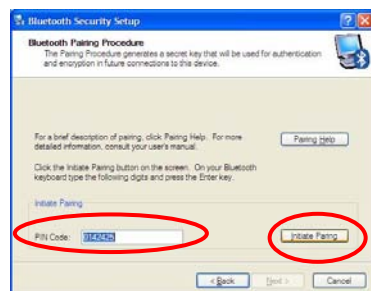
Bluetooth Security Setup

Bluetooth Pairing Procedure
The Pairing Procedure generates a secret key that will be used for authentication and encryption in future connections to this device.

For a brief description of pairing, click Pairing Help. For more detailed information, consult your user's manual.

Pairing Help

Click the Initiate Pairing button on the screen. On your Bluetooth keyboard type the following digits and press the Enter key.

Initiate Pairing

PIN Code: 3142426

Initiate Pairing

< Back Next > Cancel